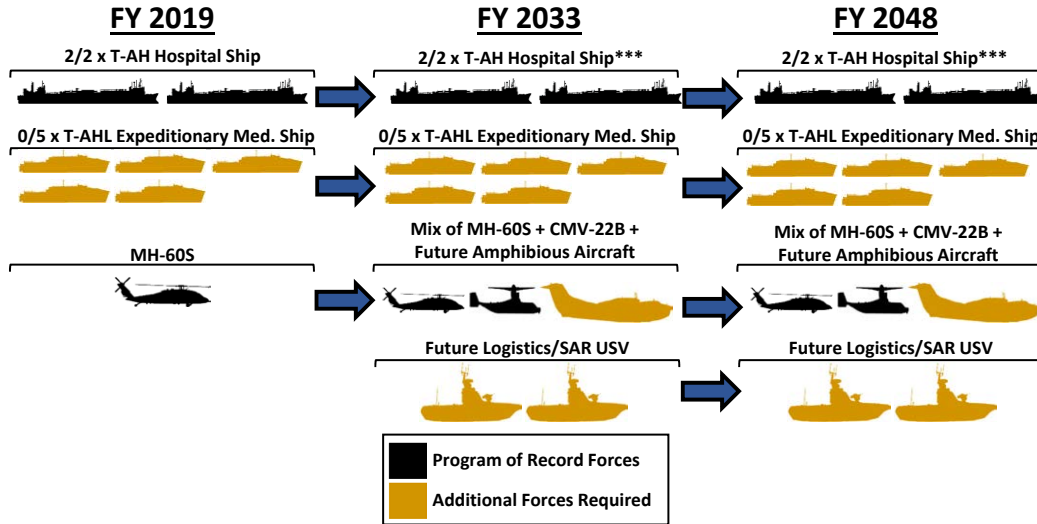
FY 2019

2/2 x T-AH Hospital Ship

0/5 x T-AHL Expeditionary Med. Ship

MH-60S

FY 2033

2/2 x T-AH Hospital Ship***

0/5 x T-AHL Expeditionary Med. Ship

Mix of MH-60S + CMV-22B + Future Amphibious Aircraft

Future Logistics/SAR USV

FY 2048

2/2 x T-AH Hospital Ship***

0/5 x T-AHL Expeditionary Med. Ship

Mix of MH-60S + CMV-22B + Future Amphibious Aircraft

Future Logistics/SAR USV

Program of Record Forces

Additional Forces Required